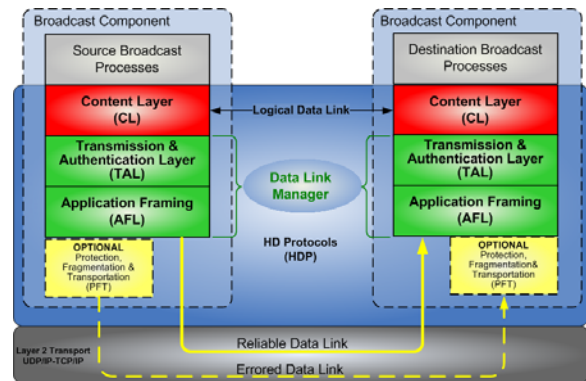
Broadcast Component

Source Broadcast Processes

Content Layer (CL)

Transmission & Authentication Layer (TAL)

Application Framing (AFL)

OPTIONAL Protection, Fragmentation & Transportation (PFT)

Logical Data Link

Data Link Manager

HD Protocols (HDP)

Broadcast Component

Destination Broadcast Processes

Content Layer (CL)

Transmission & Authentication Layer (TAL)

Application Framing (AFL)

OPTIONAL Protection, Fragmentation& Transportation (PFT)

Layer 2 Transport UDP/IP-TCP/IP

Reliable Data Link

Errored Data Link